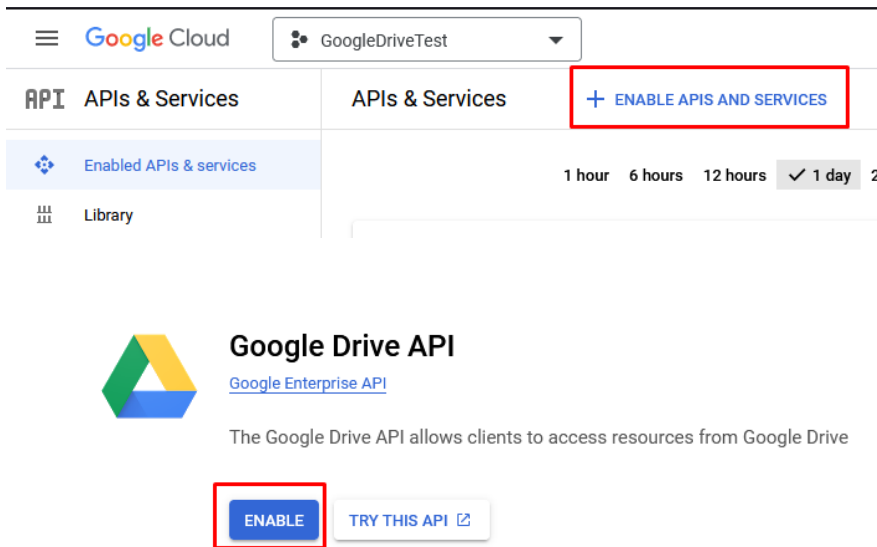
Google Cloud GoogleDriveTest

API APIs & Services

APIs & Services

+ ENABLE APIS AND SERVICES

Enabled APIs & services

Library

1 hour 6 hours 12 hours 1 day 2

Google Drive API

Google Enterprise API

The Google Drive API allows clients to access resources from Google Drive

ENABLE

TRY THIS API